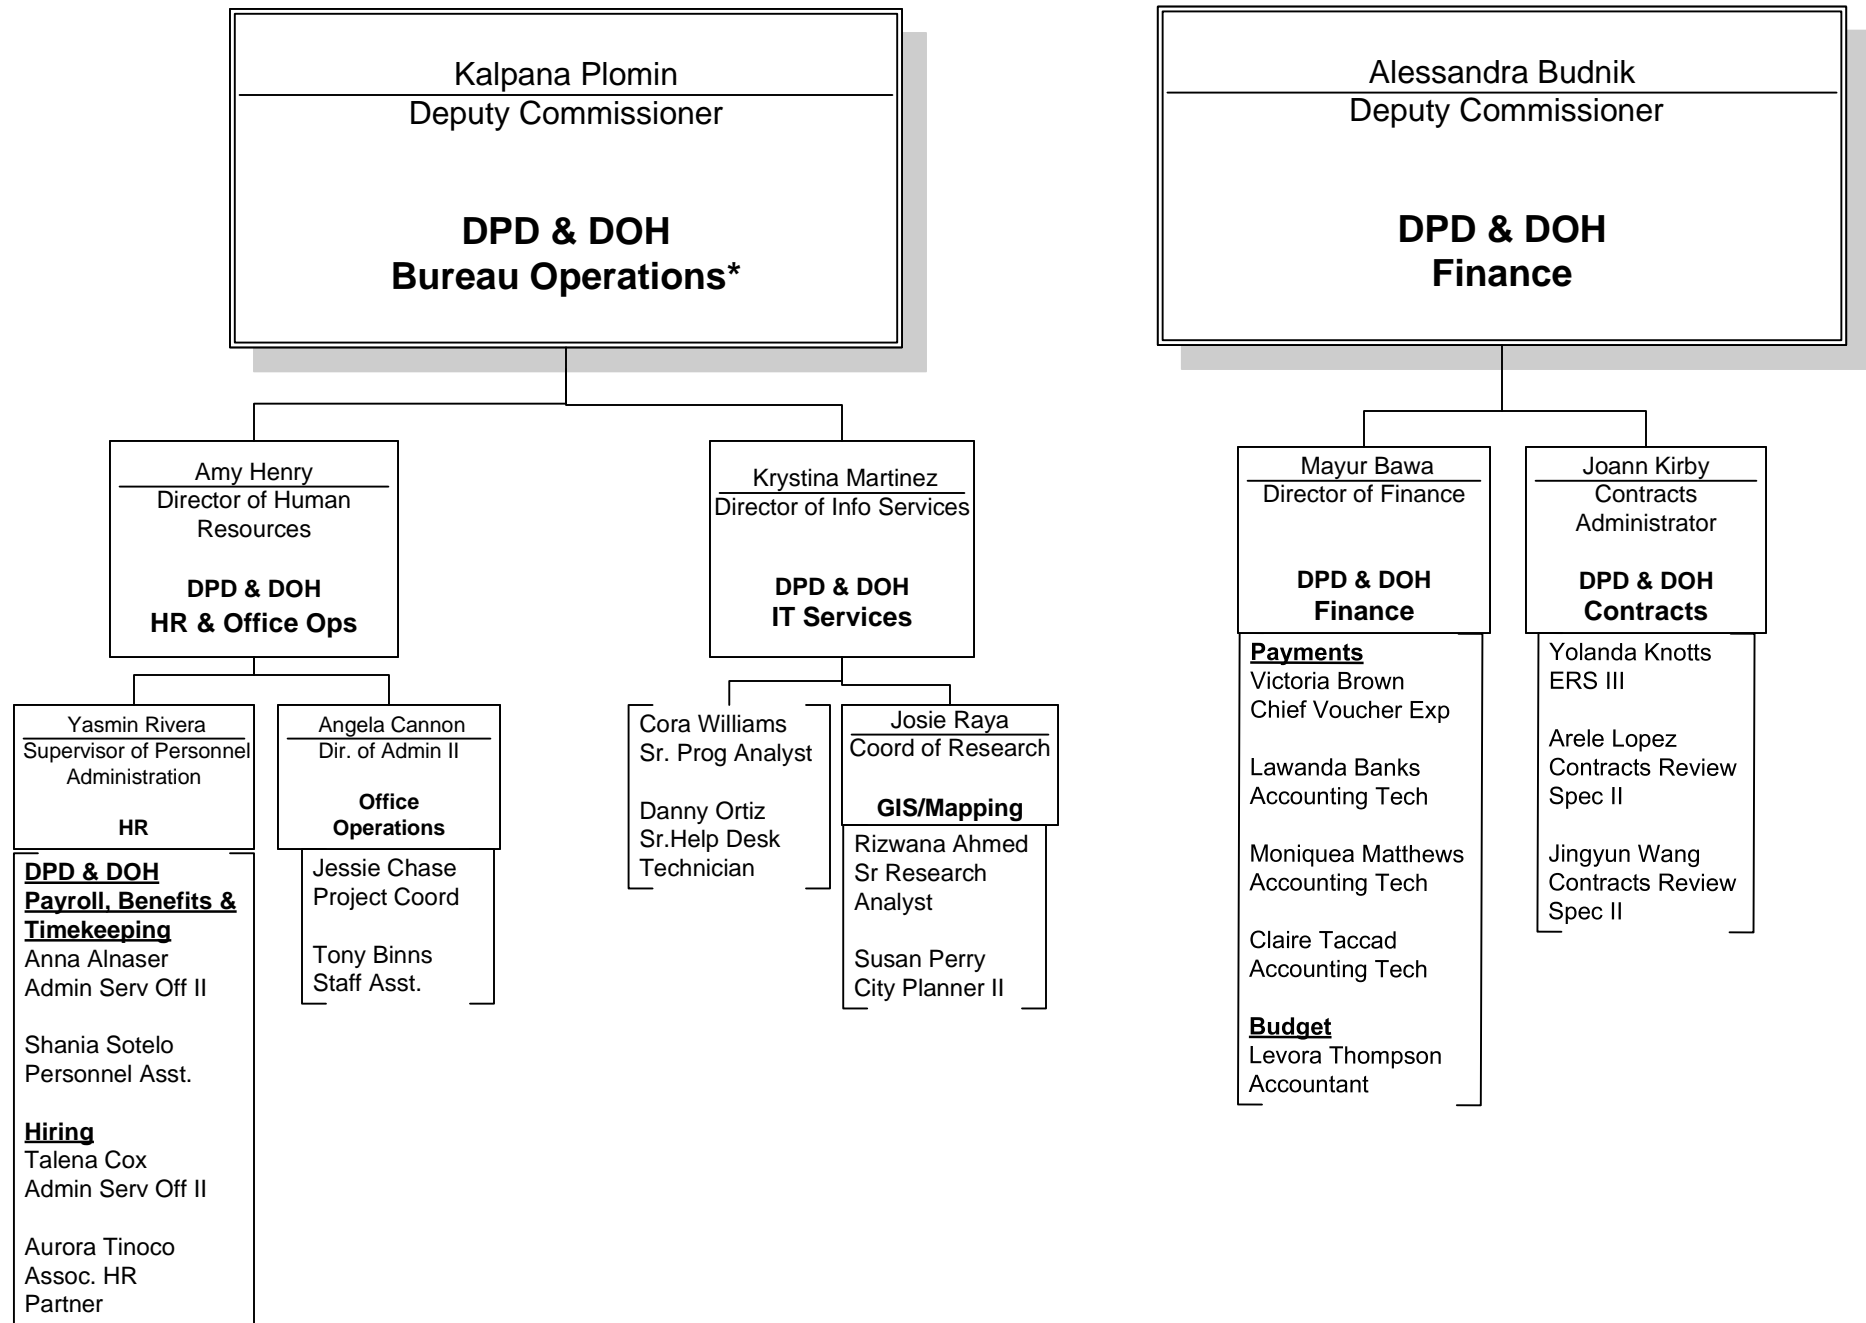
Kalpana Plomin
Deputy Commissioner

**DPD & DOH**
**Bureau Operations***

Amy Henry
Director of Human Resources

**DPD & DOH**
**HR & Office Ops**

Yasmin Rivera
Supervisor of Personnel Administration

**HR**

**DPD & DOH Payroll, Benefits & Timekeeping**
Anna Alnaser
Admin Serv Off II

Shania Sotelo
Personnel Asst.

**Hiring**
Talena Cox
Admin Serv Off II

Aurora Tinoco
Assoc. HR Partner

Angela Cannon
Dir. of Admin II

**Office Operations**

Jessie Chase
Project Coord

Tony Binns
Staff Asst.

Krystina Martinez
Director of Info Services

**DPD & DOH**
**IT Services**

Cora Williams
Sr. Prog Analyst

Danny Ortiz
Sr.Help Desk Technician

Josie Raya
Coord of Research

**GIS/Mapping**

Rizwana Ahmed
Sr Research Analyst

Susan Perry
City Planner II

Alessandra Budnik
Deputy Commissioner

**DPD & DOH**
**Finance**

Mayur Bawa
Director of Finance

**DPD & DOH**
**Finance**

**Payments**
Victoria Brown
Chief Voucher Exp

Lawanda Banks
Accounting Tech

Moniquea Matthews
Accounting Tech

Claire Taccad
Accounting Tech

**Budget**
Levora Thompson
Accountant

Joann Kirby
Contracts Administrator

**DPD & DOH**
**Contracts**

Yolanda Knotts
ERS III

Arele Lopez
Contracts Review Spec II

Jingyun Wang
Contracts Review Spec II